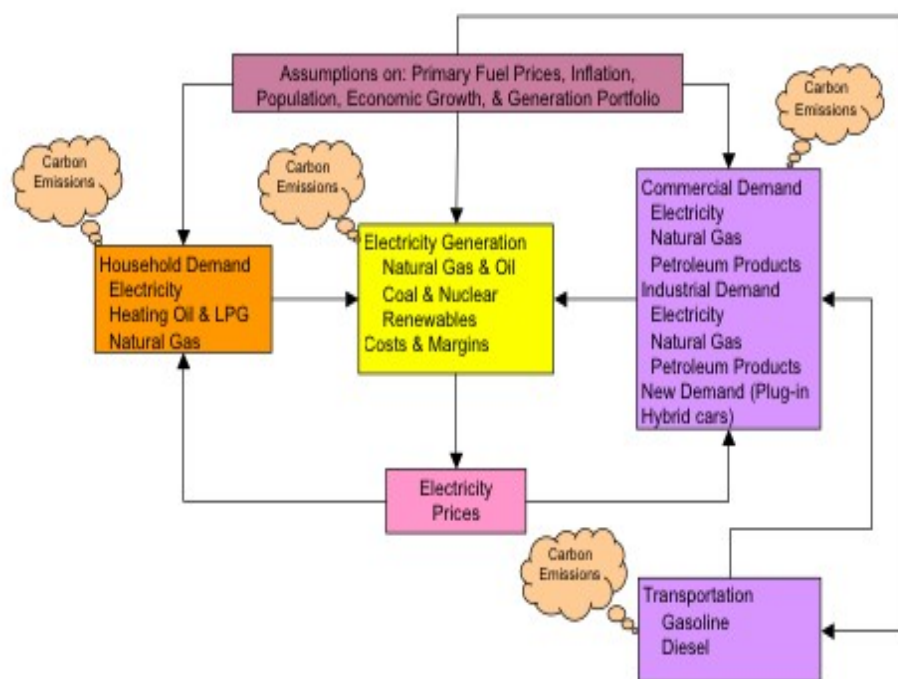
Assumptions on: Primary Fuel Prices, Inflation, Population, Economic Growth, & Generation Portfolio

Carbon Emissions

Carbon Emissions

Carbon Emissions

Household Demand
Electricity
Heating Oil & LPG
Natural Gas

Electricity Generation
Natural Gas & Oil
Coal & Nuclear
Renewables
Costs & Margins

Commercial Demand
Electricity
Natural Gas
Petroleum Products
Industrial Demand
Electricity
Natural Gas
Petroleum Products
New Demand (Plug-in Hybrid cars)

Electricity Prices

Carbon Emissions

Transportation
Gasoline
Diesel